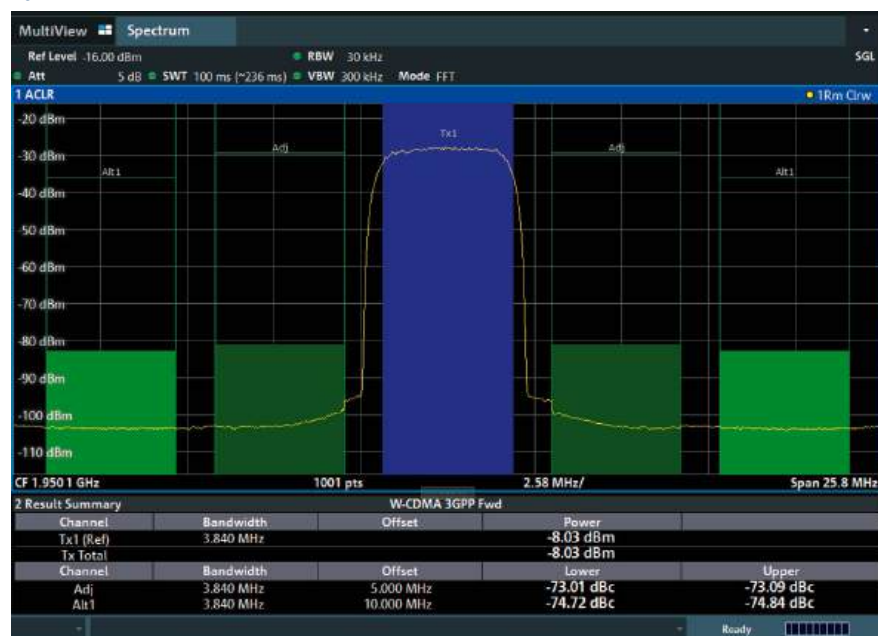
MultiView Spectrum

Ref Level -16.00 dBm RBW 30 kHz SGL
Att 5 dB SWT 100 ms (~236 ms) VBW 300 kHz Mode FFT

1 ACLR 1Rm Clrw

-20 dBm
-30 dBm
-40 dBm
-50 dBm
-60 dBm
-70 dBm
-80 dBm
-90 dBm
-100 dBm
-110 dBm

Alt1 Adj Tx1 Adj Alt1

CF 1.950 1 GHz 1001 pts 2.58 MHz/ Span 25.8 MHz

2 Result Summary W-CDMA 3GPP Fwd

| Channel | Bandwidth | Offset | Power | |
|---|---|---|---|---|
| Tx1 (Ref) | 3.840 MHz | | -8.03 dBm | |
| Tx Total | | | -8.03 dBm | |
| Channel | Bandwidth | Offset | Lower | Upper |
| Adj | 3.840 MHz | 5.000 MHz | -73.01 dBc | -73.09 dBc |
| Alt1 | 3.840 MHz | 10.000 MHz | -74.72 dBc | -74.84 dBc |

Ready